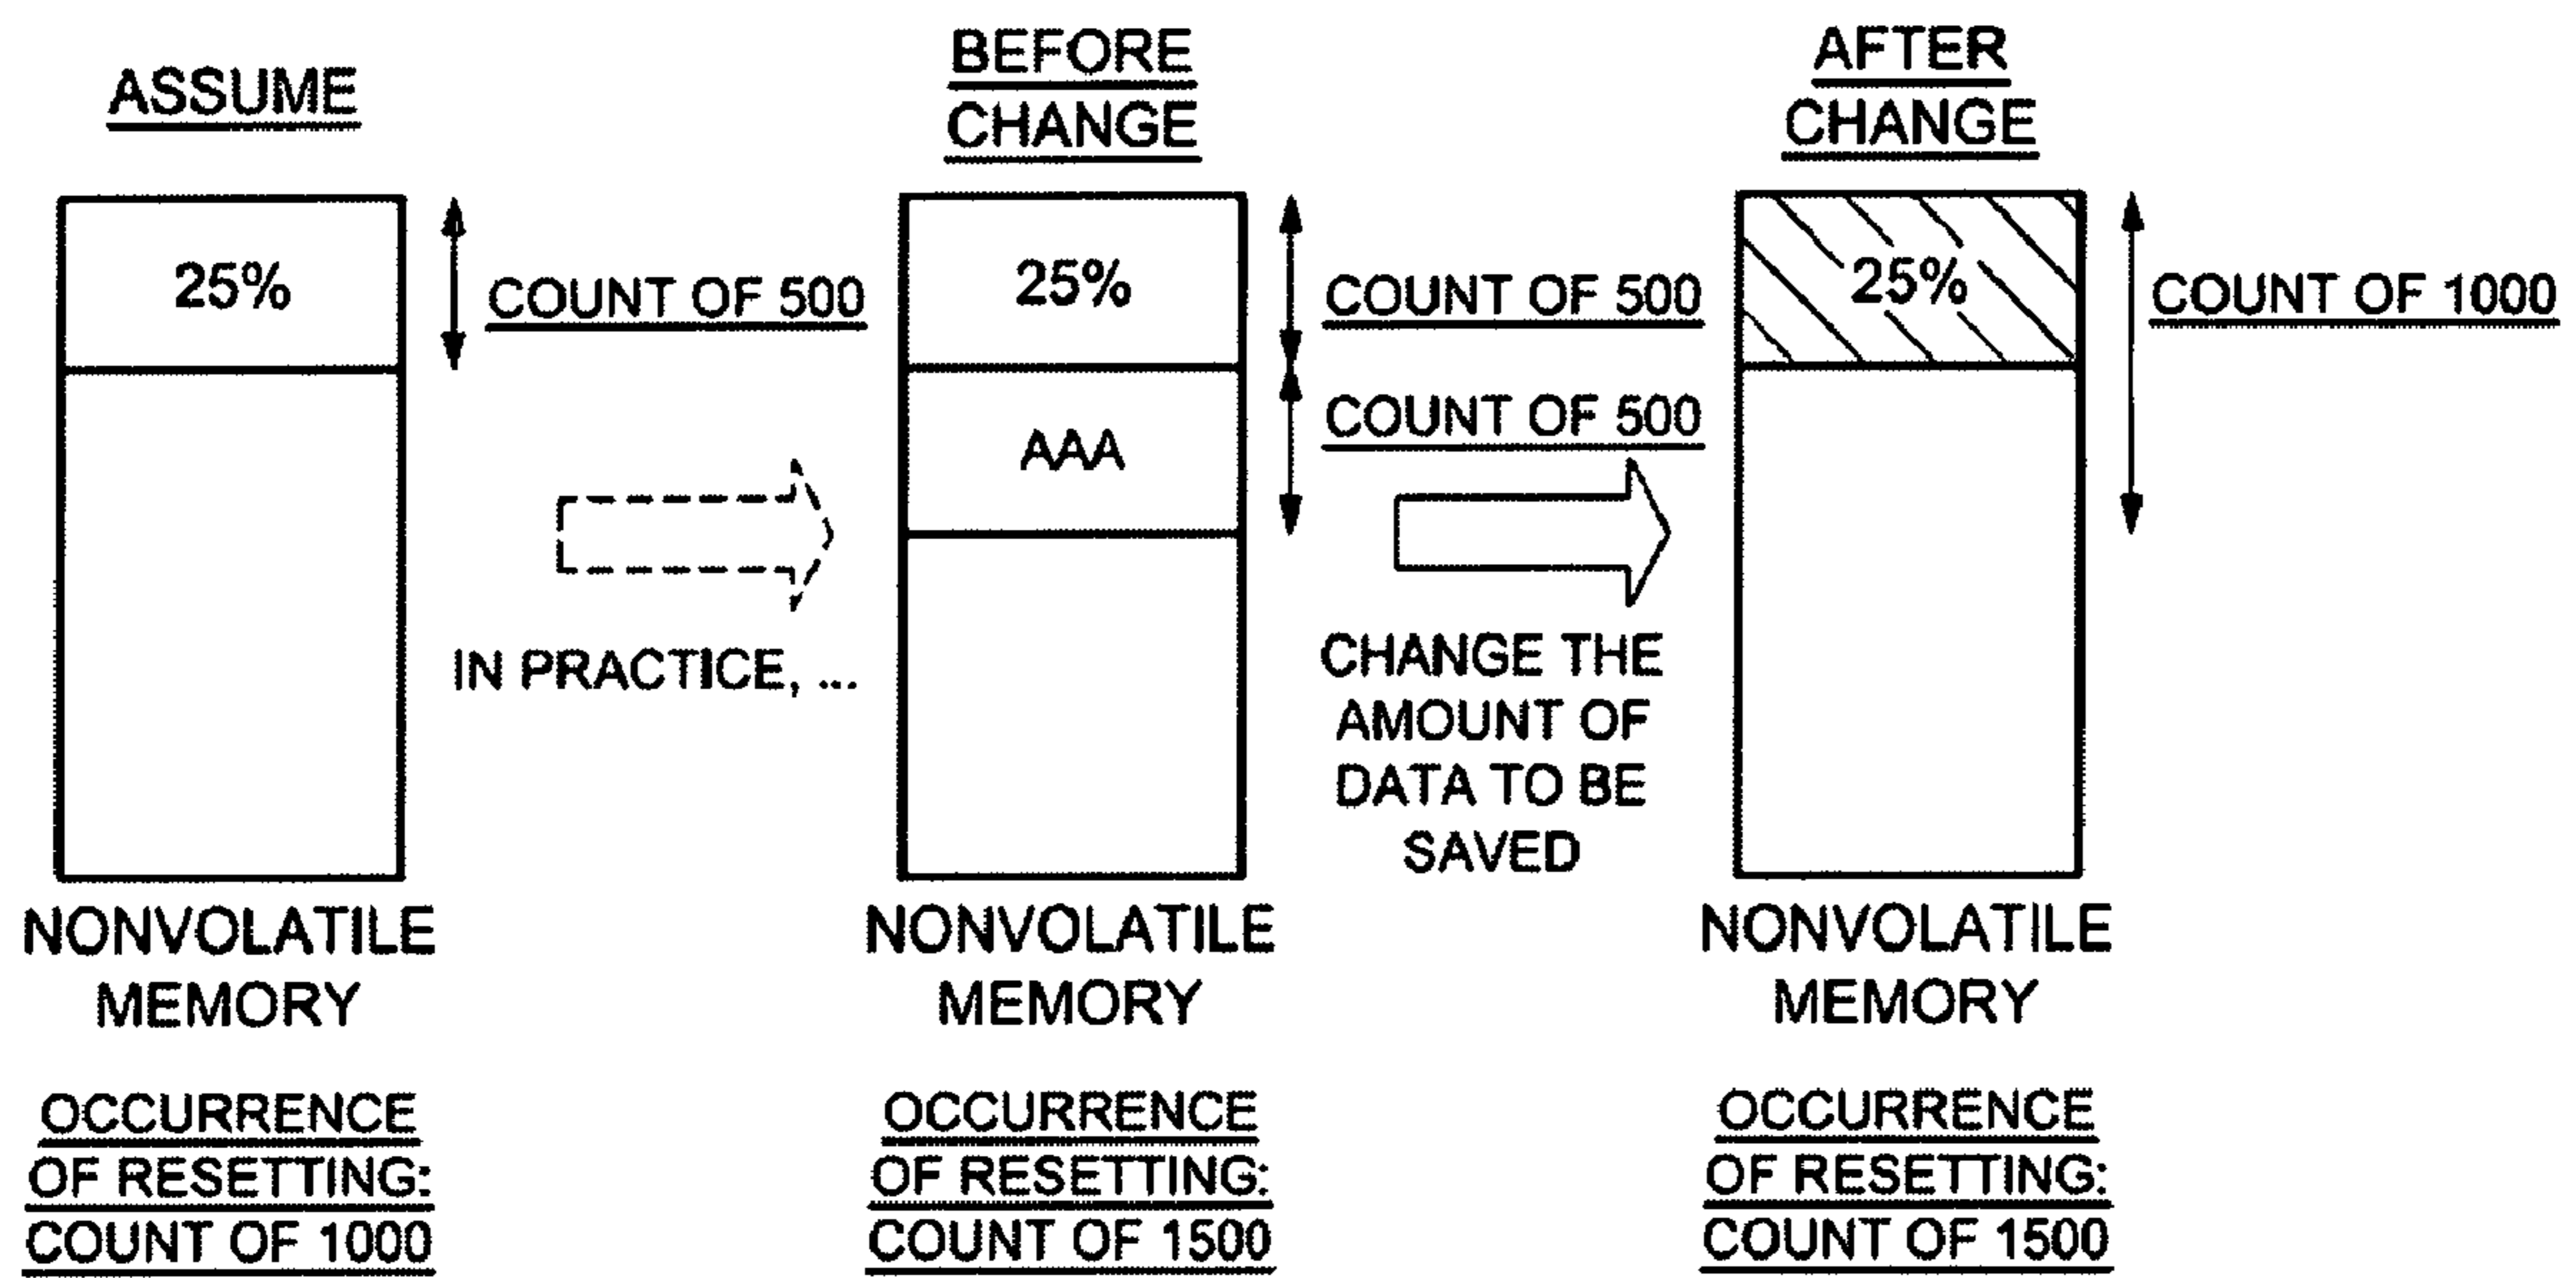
ASSUME

25%

COUNT OF 500

IN PRACTICE, ...

NONVOLATILE MEMORY

OCCURRENCE OF RESETTING: COUNT OF 1000

BEFORE CHANGE

25%

AAA

COUNT OF 500

COUNT OF 500

CHANGE THE AMOUNT OF DATA TO BE SAVED

NONVOLATILE MEMORY

OCCURRENCE OF RESETTING: COUNT OF 1500

AFTER CHANGE

25%

COUNT OF 1000

NONVOLATILE MEMORY

OCCURRENCE OF RESETTING: COUNT OF 1500